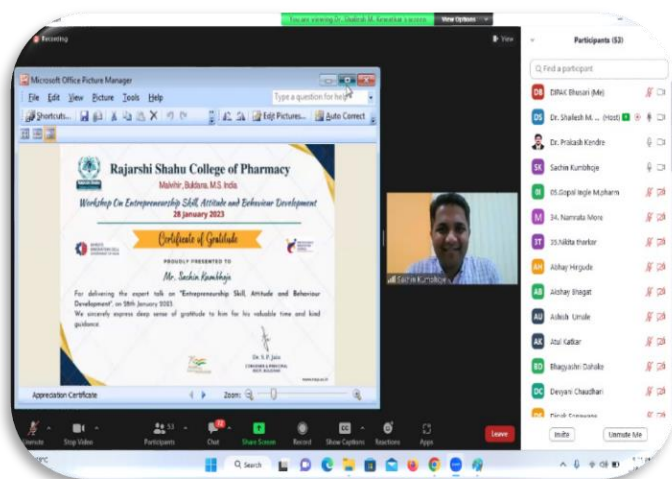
You are viewing Dr. Shailesh M. Kewatkar's screen  View Options

Recording

View

Participants (53)

Find a participant

DB DIPAK Bhusari (Me)
DS Dr. Shailesh M... (Host)
Dr. Prakash Kendre
SK Sachin Kumbhoje
05.Gopal Ingle M.pharm
M 34. Namrata More
3T 35.Nikita thorkar
AH Akshay Hingade
AB Akshay Bhagat
AU Ashish Umale
AK Atul Katkar
BD Bhagyashri Dohale
DC Devyani Chaudhari
Dipak Sonawane

Invite  Unmute Me

Microsoft Office Picture Manager

File Edit View Picture Tools Help

Type a question for help

Shortcuts...  Edit Pictures...  Auto Correct

Rajarshi Shahu College of Pharmacy
Malvihir, Buldana, M.S. India

Workshop On Entrepreneurship Skill, Attitude and Behaviour Development
28 January 2023

Certificate of Gratitude

PROUDLY PRESENTED TO

Mr. Sachin Kumbhoje

For delivering the expert talk on "Entrepreneurship Skill, Attitude and Behaviour Development", on 28th January 2023.
We sincerely express deep sense of gratitude to him for his valuable time and kind guidance.

Dr. S. P. Jain

Appreciation Certificate

Zoom:

Sachin Kumbhoje

Unmute  Stop Video  Participants 53  Chat  Share Screen  Record  Show Captions  Reactions  Apps  Leave

Search